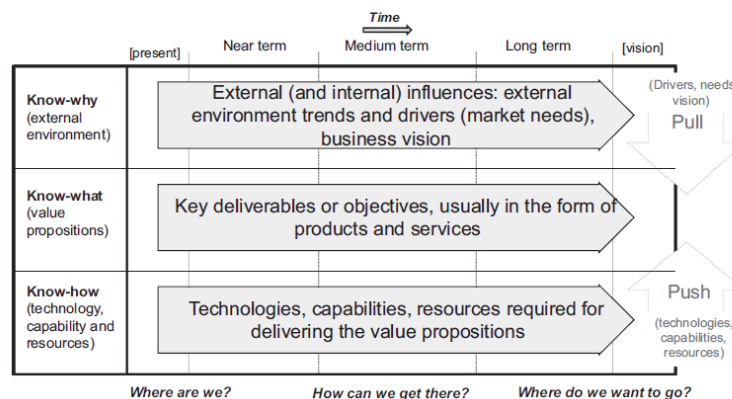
Time

[present] Near term Medium term Long term [vision]

Know-why (external environment)

External (and internal) influences: external environment trends and drivers (market needs), business vision

(Drivers, needs vision)

Pull

Know-what (value propositions)

Key deliverables or objectives, usually in the form of products and services

Know-how (technology, capability and resources)

Technologies, capabilities, resources required for delivering the value propositions

Push

(technologies, capabilities, resources)

Where are we? How can we get there? Where do we want to go?